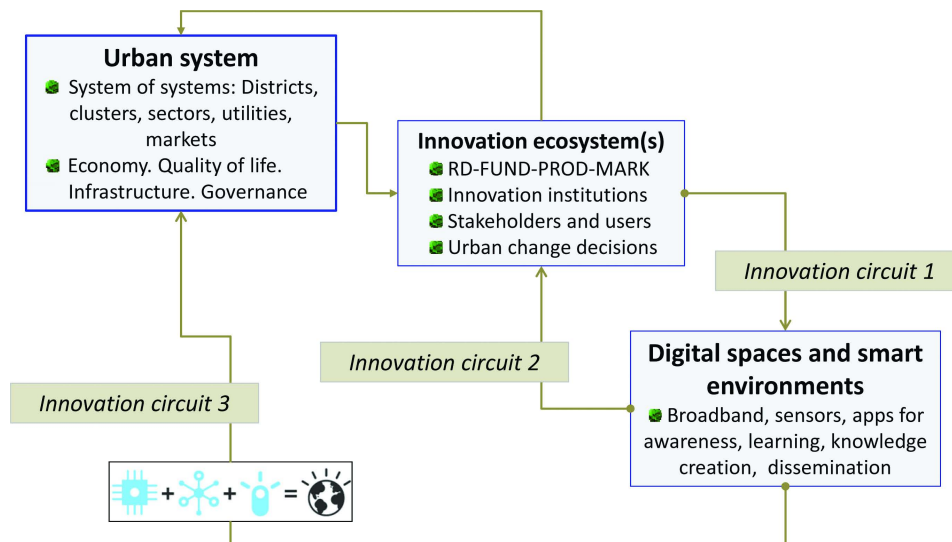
Urban system
System of systems: Districts, clusters, sectors, utilities, markets
Economy. Quality of life. Infrastructure. Governance

Innovation ecosystem(s)
RD-FUND-PROD-MARK
Innovation institutions
Stakeholders and users
Urban change decisions

Innovation circuit 1

Innovation circuit 2

Digital spaces and smart environments
Broadband, sensors, apps for awareness, learning, knowledge creation, dissemination

Innovation circuit 3

+ + =